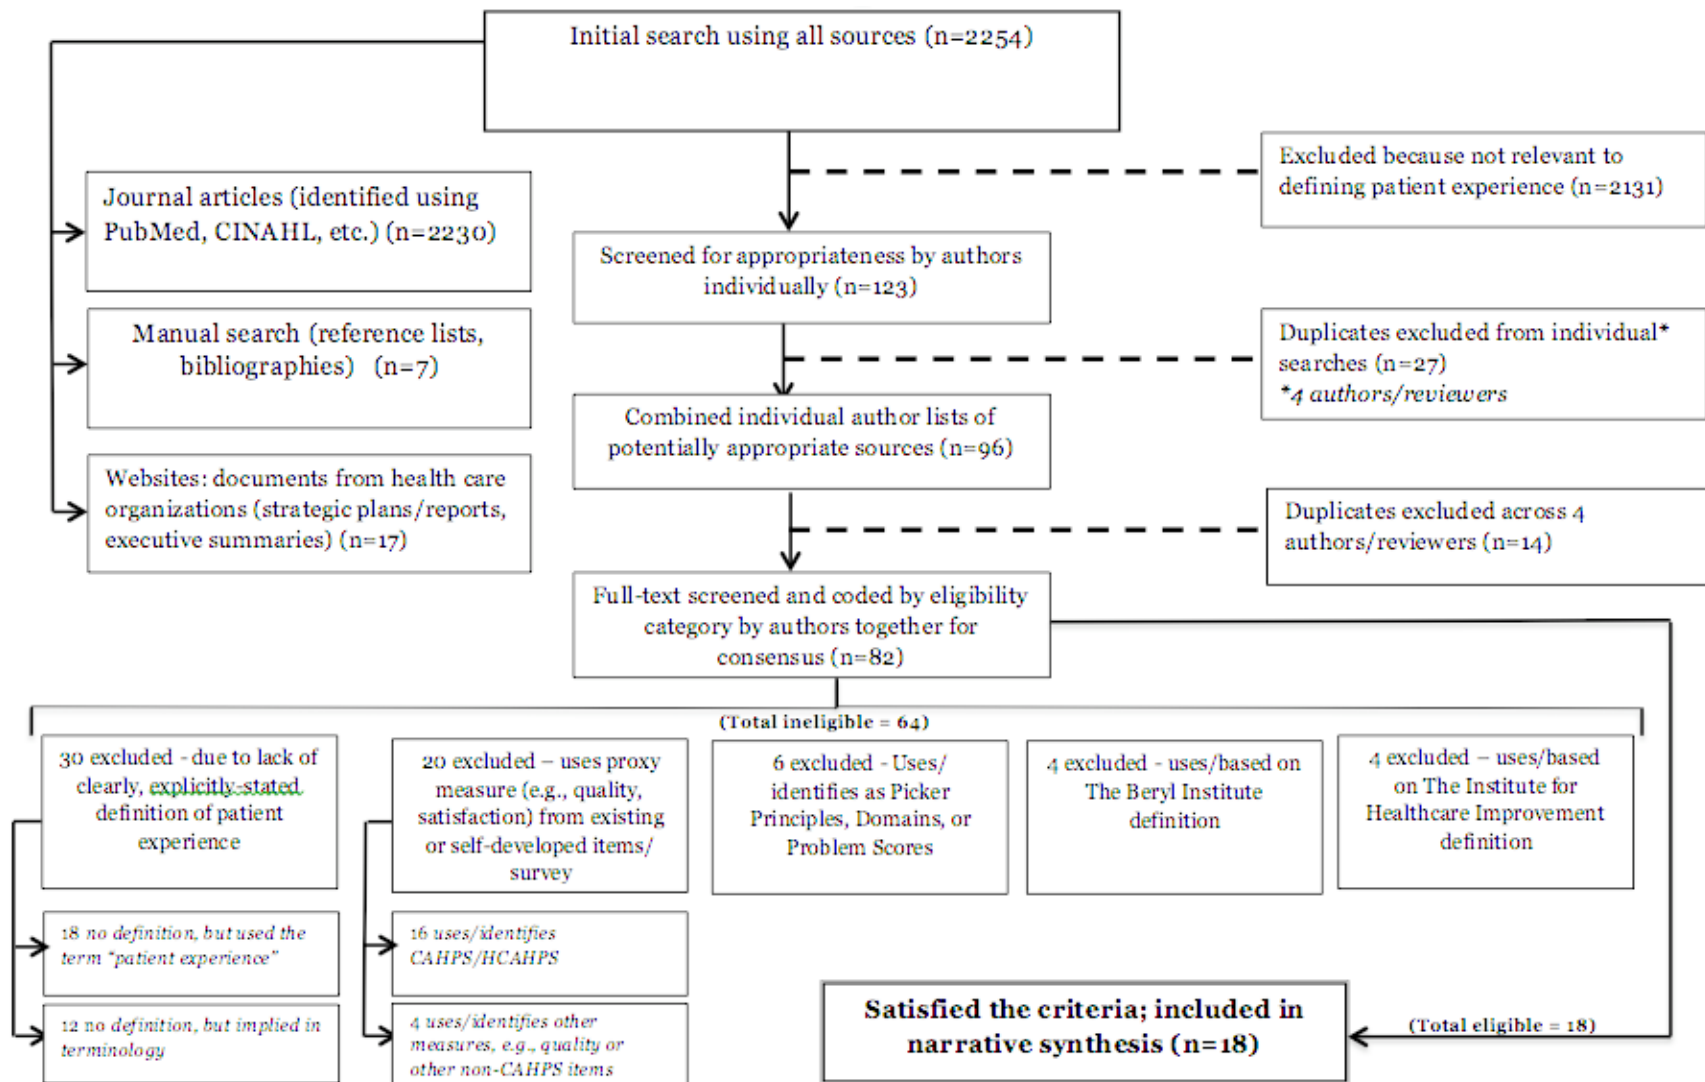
Initial search using all sources (n=2254)

Excluded because not relevant to defining patient experience (n=2131)

Journal articles (identified using PubMed, CINAHL, etc.) (n=2230)

Screened for appropriateness by authors individually (n=123)

Manual search (reference lists, bibliographies) (n=7)

Duplicates excluded from individual* searches (n=27)
*4 authors/reviewers

Combined individual author lists of potentially appropriate sources (n=96)

Websites: documents from health care organizations (strategic plans/reports, executive summaries) (n=17)

Duplicates excluded across 4 authors/reviewers (n=14)

Full-text screened and coded by eligibility category by authors together for consensus (n=82)

(Total ineligible = 64)

30 excluded - due to lack of clearly, explicitly-stated definition of patient experience

20 excluded – uses proxy measure (e.g., quality, satisfaction) from existing or self-developed items/ survey

6 excluded - Uses/ identifies as Picker Principles, Domains, or Problem Scores

4 excluded - uses/based on The Beryl Institute definition

4 excluded – uses/based on The Institute for Healthcare Improvement definition

18 no definition, but used the term "patient experience"

16 uses/identifies CAHPS/HCAHPS

12 no definition, but implied in terminology

4 uses/identifies other measures, e.g., quality or other non-CAHPS items

Satisfied the criteria; included in narrative synthesis (n=18)

(Total eligible = 18)